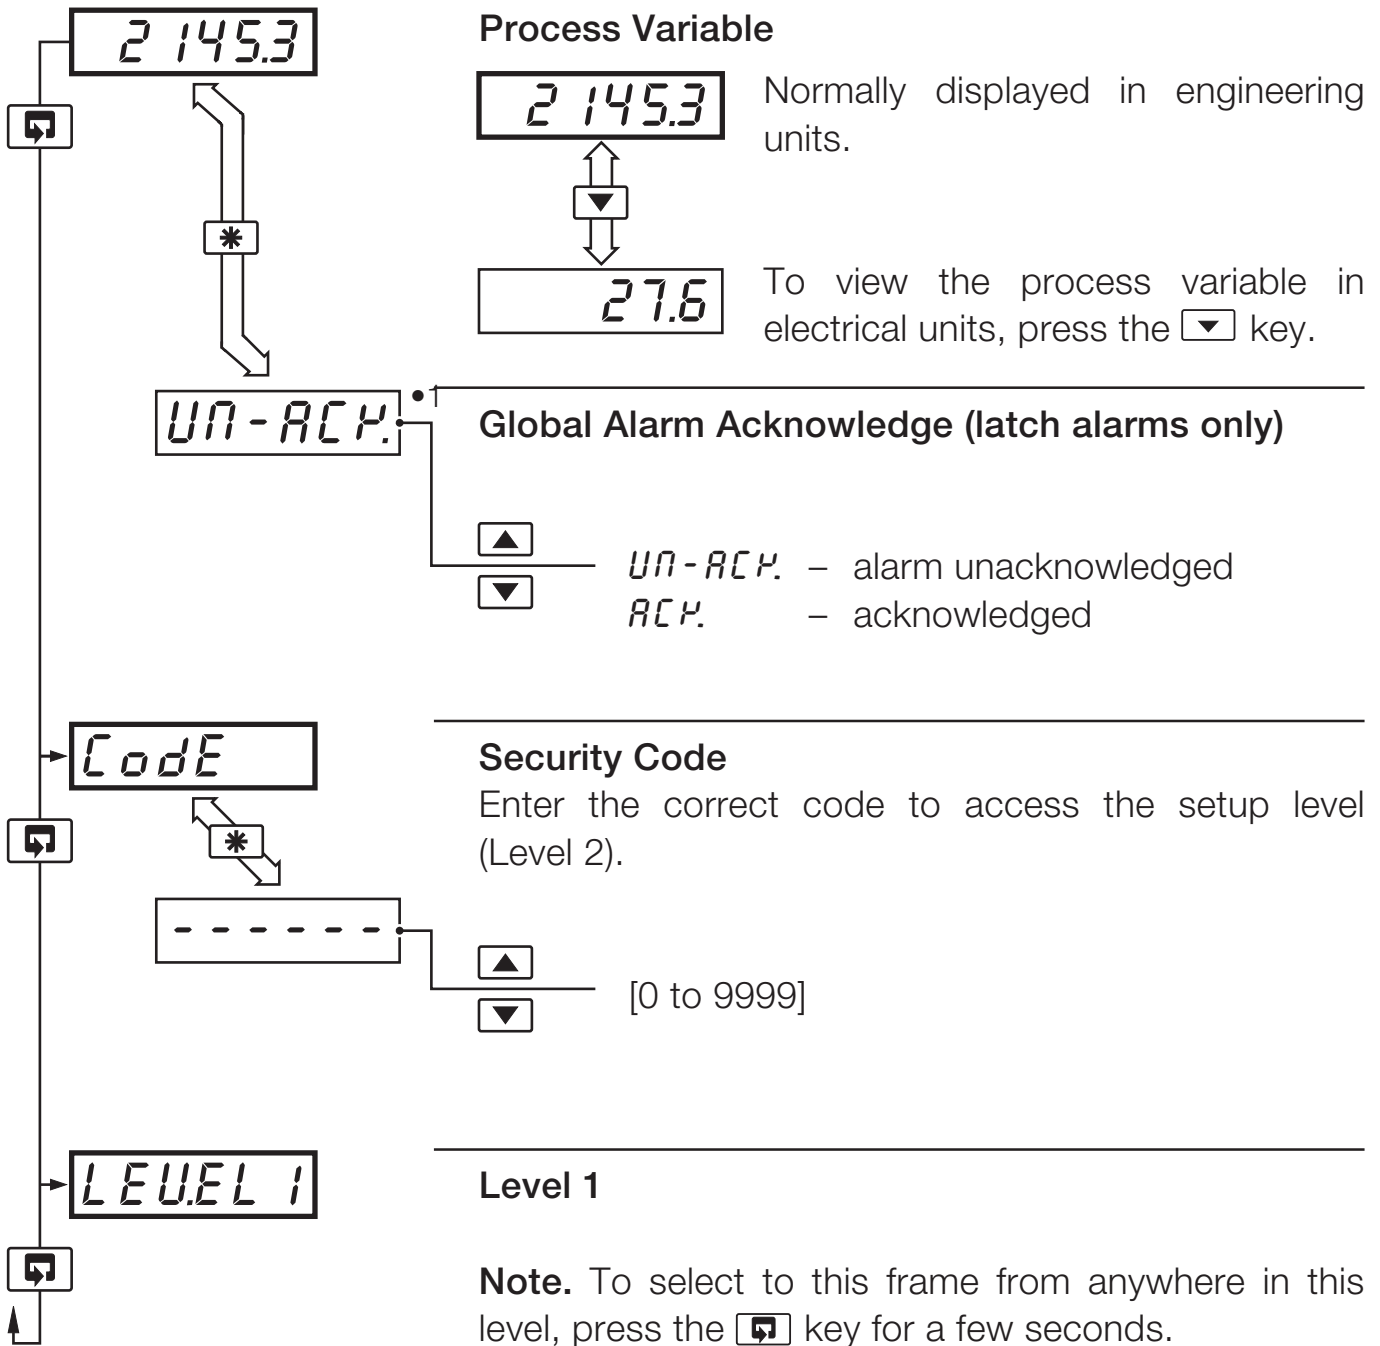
2 145.3

UN-ACK.

CodE

------

LEVEL 1

Process Variable

2 145.3

27.6

Normally displayed in engineering units.

To view the process variable in electrical units, press the ▼ key.

•1

Global Alarm Acknowledge (latch alarms only)

UN-ACK. – alarm unacknowledged
ACK. – acknowledged

Security Code
Enter the correct code to access the setup level (Level 2).

[0 to 9999]

Level 1

**Note.** To select to this frame from anywhere in this level, press the key for a few seconds.